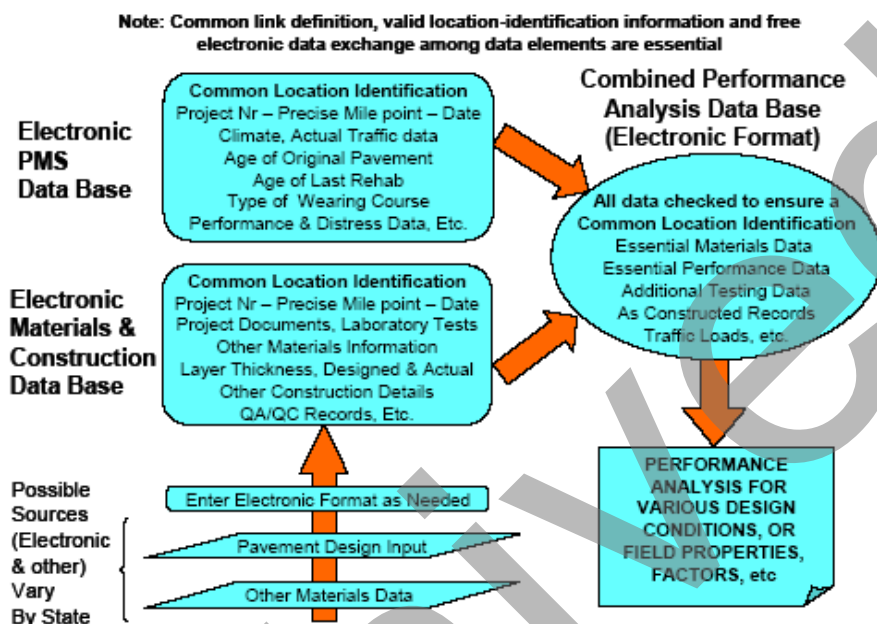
Note: Common link definition, valid location-identification information and free electronic data exchange among data elements are essential

Electronic PMS Data Base

Common Location Identification
Project Nr – Precise Mile point – Date
Climate, Actual Traffic data
Age of Original Pavement
Age of Last Rehab
Type of Wearing Course
Performance & Distress Data, Etc.

Combined Performance Analysis Data Base (Electronic Format)

All data checked to ensure a Common Location Identification
Essential Materials Data
Essential Performance Data
Additional Testing Data
As Constructed Records
Traffic Loads, etc.

Electronic Materials & Construction Data Base

Common Location Identification
Project Nr – Precise Mile point – Date
Project Documents, Laboratory Tests
Other Materials Information
Layer Thickness, Designed & Actual
Other Construction Details
QA/QC Records, Etc.

PERFORMANCE ANALYSIS FOR VARIOUS DESIGN CONDITIONS, OR FIELD PROPERTIES, FACTORS, etc

Possible Sources (Electronic & other) Vary By State

Enter Electronic Format as Needed

Pavement Design Input

Other Materials Data